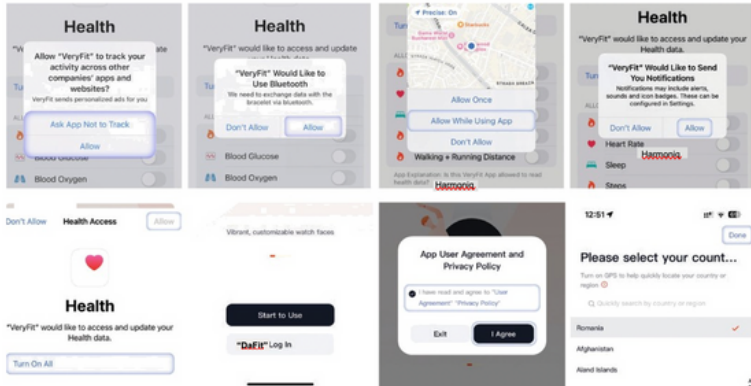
Health

"Ve

Allow "VeryFit" to track your activity across other companies' apps and websites?

VeryFit sends personalized ads for you

Ask App Not to Track

Allow

Blood Glucose

Blood Oxygen

Health

"VeryFit" would like to access and update your Health data.

"VeryFit" Would Like to Use Bluetooth

We need to exchange data with the bracelet via bluetooth.

Don't Allow

Allow

Blood Glucose

Blood Oxygen

Precise: On

Allow Once

Allow While Using App

Don't Allow

Walking + Running Distance

App Explanation: In this VeryFit App allowed to read health data?

Harmonis

Health

"VeryFit" would like to access and update your Health data.

"VeryFit" Would Like to Send You Notifications

Notifications may include alerts, sounds and icon badges. These can be configured in Settings.

Don't Allow

Allow

Heart Rate

Harmonis

Sleep

Steps

Don't Allow

Health Access

Allow

Health

"VeryFit" would like to access and update your Health data.

Turn On All

Vibrant, customizable watch faces

Start to Use

"DaFit" Log In

App User Agreement and Privacy Policy

I have read and agree to "User Agreement" "Privacy Policy"

Exit

I Agree

12:51

Done

Please select your count...

Turn on GPS to help quickly locate your country or region

Quickly search by country or region

Romania

Afghanistan

Aland Islands